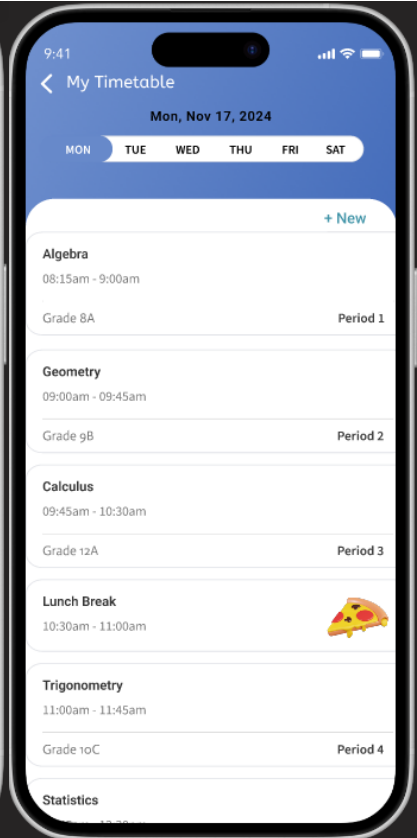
9:41

My Timetable

Mon, Nov 17, 2024

MON TUE WED THU FRI SAT

+ New

Algebra
08:15am - 9:00am
Grade 8A
Period 1

Geometry
09:00am - 09:45am
Grade 9B
Period 2

Calculus
09:45am - 10:30am
Grade 12A
Period 3

Lunch Break
10:30am - 11:00am

Trigonometry
11:00am - 11:45am
Grade 10C
Period 4

Statistics
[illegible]